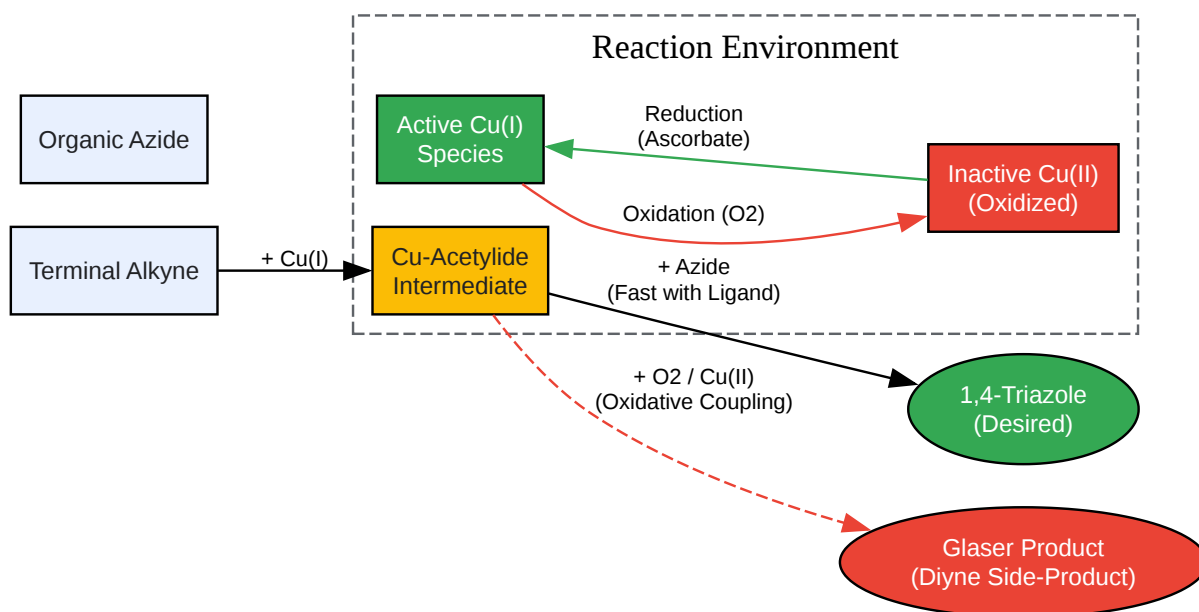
Reaction Environment

Organic Azide

Active Cu(I) Species

Reduction (Ascorbate)

Inactive Cu(II) (Oxidized)

Oxidation (O2)

Terminal Alkyne

+ Cu(I)

Cu-Acetylide Intermediate

+ Azide (Fast with Ligand)

+ O2 / Cu(II) (Oxidative Coupling)

1,4-Triazole (Desired)

Glaser Product (Diyne Side-Product)